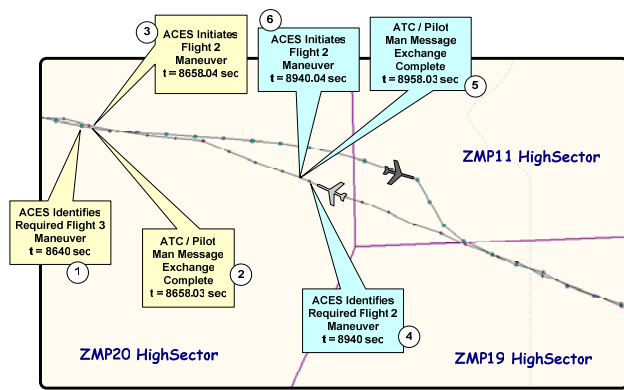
3
ACES Initiates Flight 2 Maneuver
t = 8658.04 sec

6
ACES Initiates Flight 2 Maneuver
t = 8940.04 sec

ATC / Pilot Man Message Exchange Complete
t = 8958.03 sec
5

ZMP11 HighSector

ACES Identifies Required Flight 3 Maneuver
t = 8640 sec
1

ATC / Pilot Man Message Exchange Complete
t = 8658.03 sec
2

ACES Identifies Required Flight 2 Maneuver
t = 8940 sec
4

ZMP20 HighSector

ZMP19 HighSector